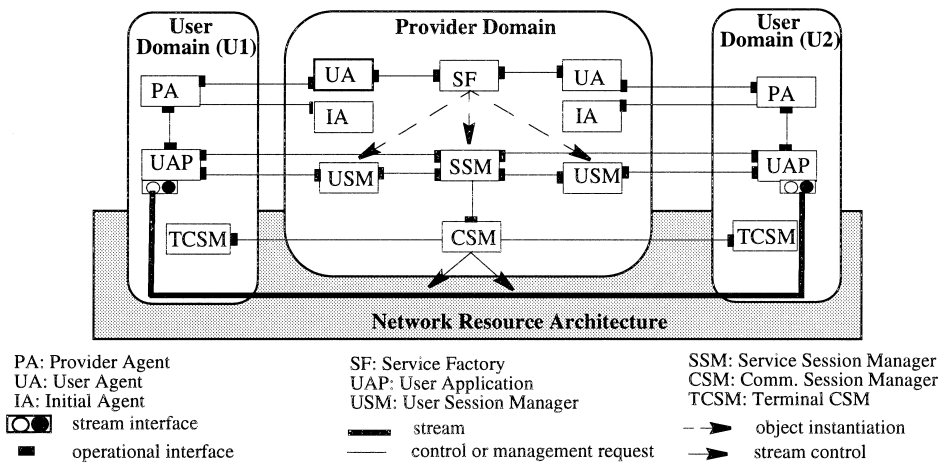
User Domain (U1)

Provider Domain

User Domain (U2)

PA

UA

SF

UA

PA

IA

IA

UAP

USM

SSM

USM

UAP

TCSM

CSM

TCSM

Network Resource Architecture

PA: Provider Agent
UA: User Agent
IA: Initial Agent

SF: Service Factory
UAP: User Application
USM: User Session Manager

SSM: Service Session Manager
CSM: Comm. Session Manager
TCSM: Terminal CSM

stream interface
operational interface

stream
control or management request

object instantiation
stream control